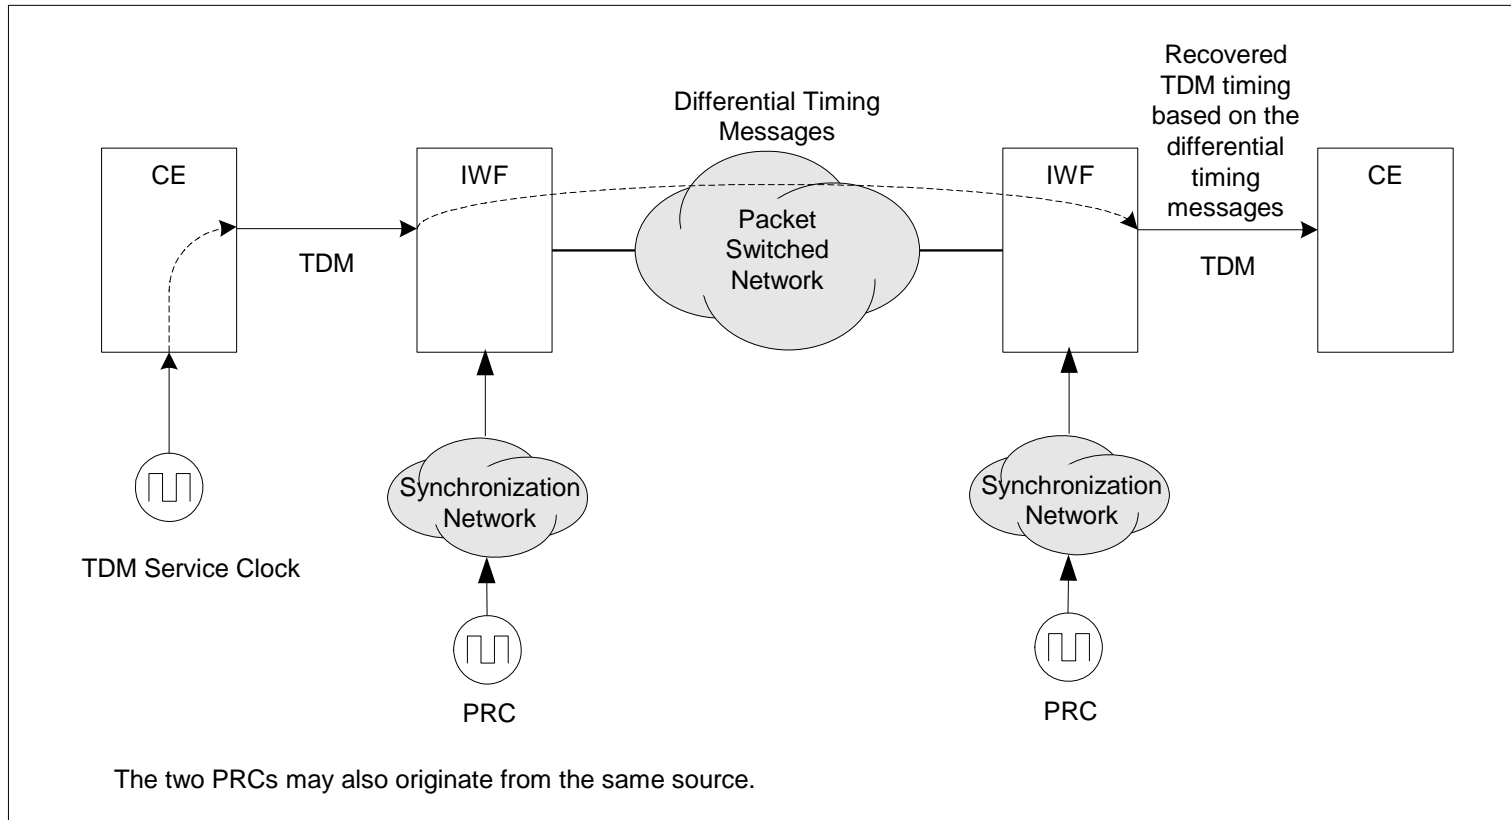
Differential Timing Messages

Recovered TDM timing based on the differential timing messages

CE

IWF

IWF

CE

TDM

Packet Switched Network

TDM

Synchronization Network

Synchronization Network

TDM Service Clock

PRC

PRC

The two PRCs may also originate from the same source.